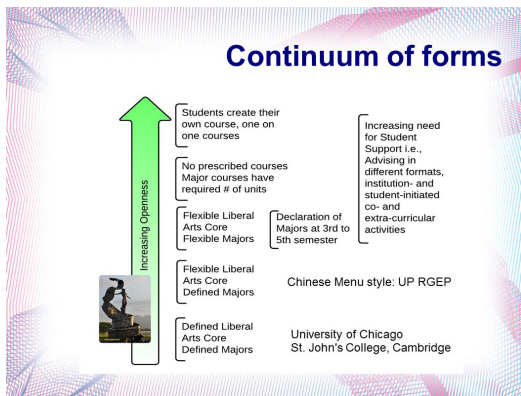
Continuum of forms

Increasing Openness

Students create their own course, one on one courses

No prescribed courses
Major courses have required # of units

Flexible Liberal Arts Core
Flexible Majors

Declaration of Majors at 3rd to 5th semester

Flexible Liberal Arts Core
Defined Majors

Chinese Menu style: UP RGEP

Defined Liberal Arts Core
Defined Majors

University of Chicago
St. John's College, Cambridge

Increasing need for Student Support i.e., Advising in different formats, institution- and student-initiated co- and extra-curricular activities